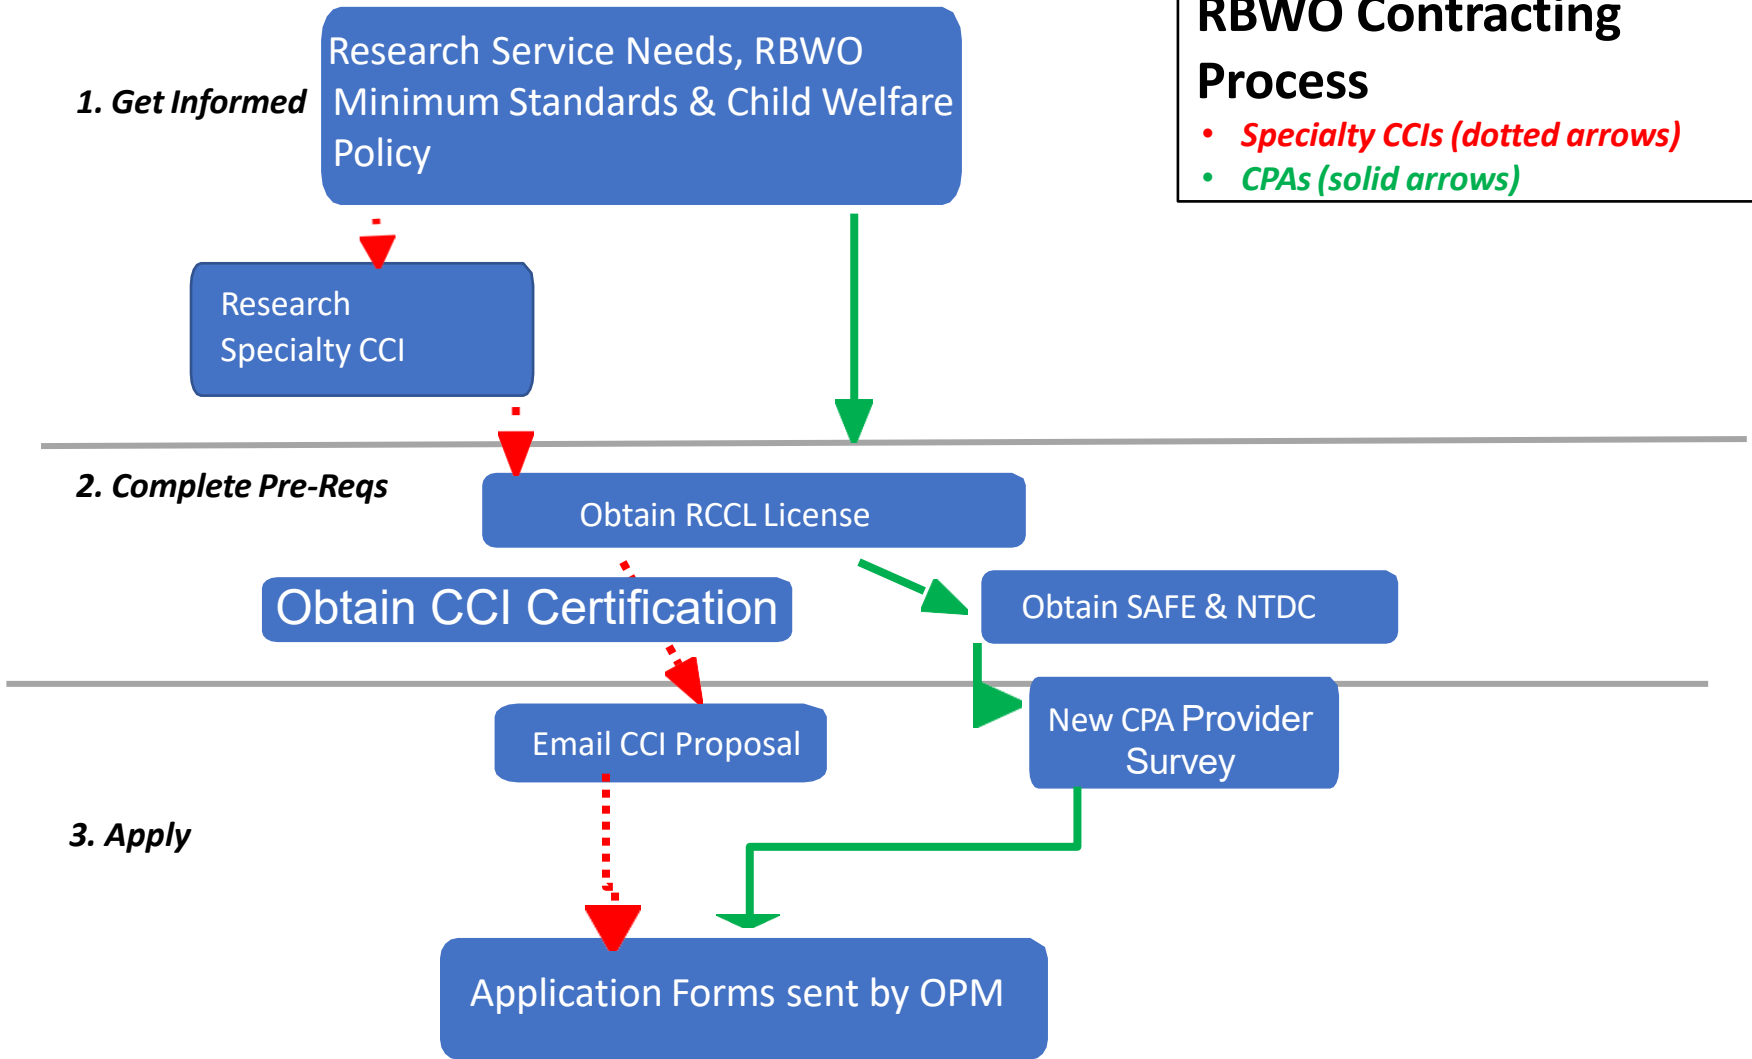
RBWO Contracting Process

- Specialty CCIs (dotted arrows)
- CPAs (solid arrows)

1. Get Informed

Research Service Needs, RBWO Minimum Standards & Child Welfare Policy

Research Specialty CCI

2. Complete Pre-Reqs

Obtain RCCL License

Obtain CCI Certification

Obtain SAFE & NTDC

Email CCI Proposal

New CPA Provider Survey

3. Apply

Application Forms sent by OPM